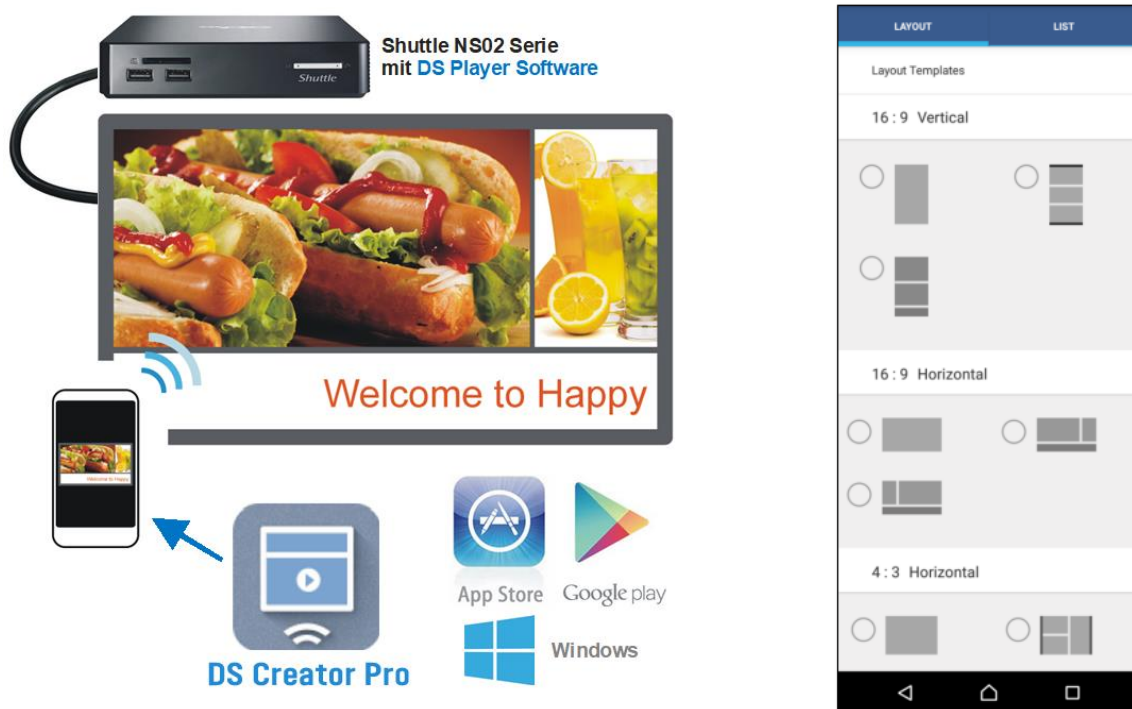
Shuttle

Shuttle NS02 Serie
mit DS Player Software

Welcome to Happy

Welcome to Happy

DS Creator Pro

App Store

Google play

Windows

LAYOUT

LIST

Layout Templates

16 : 9 Vertical

16 : 9 Horizontal

4 : 3 Horizontal